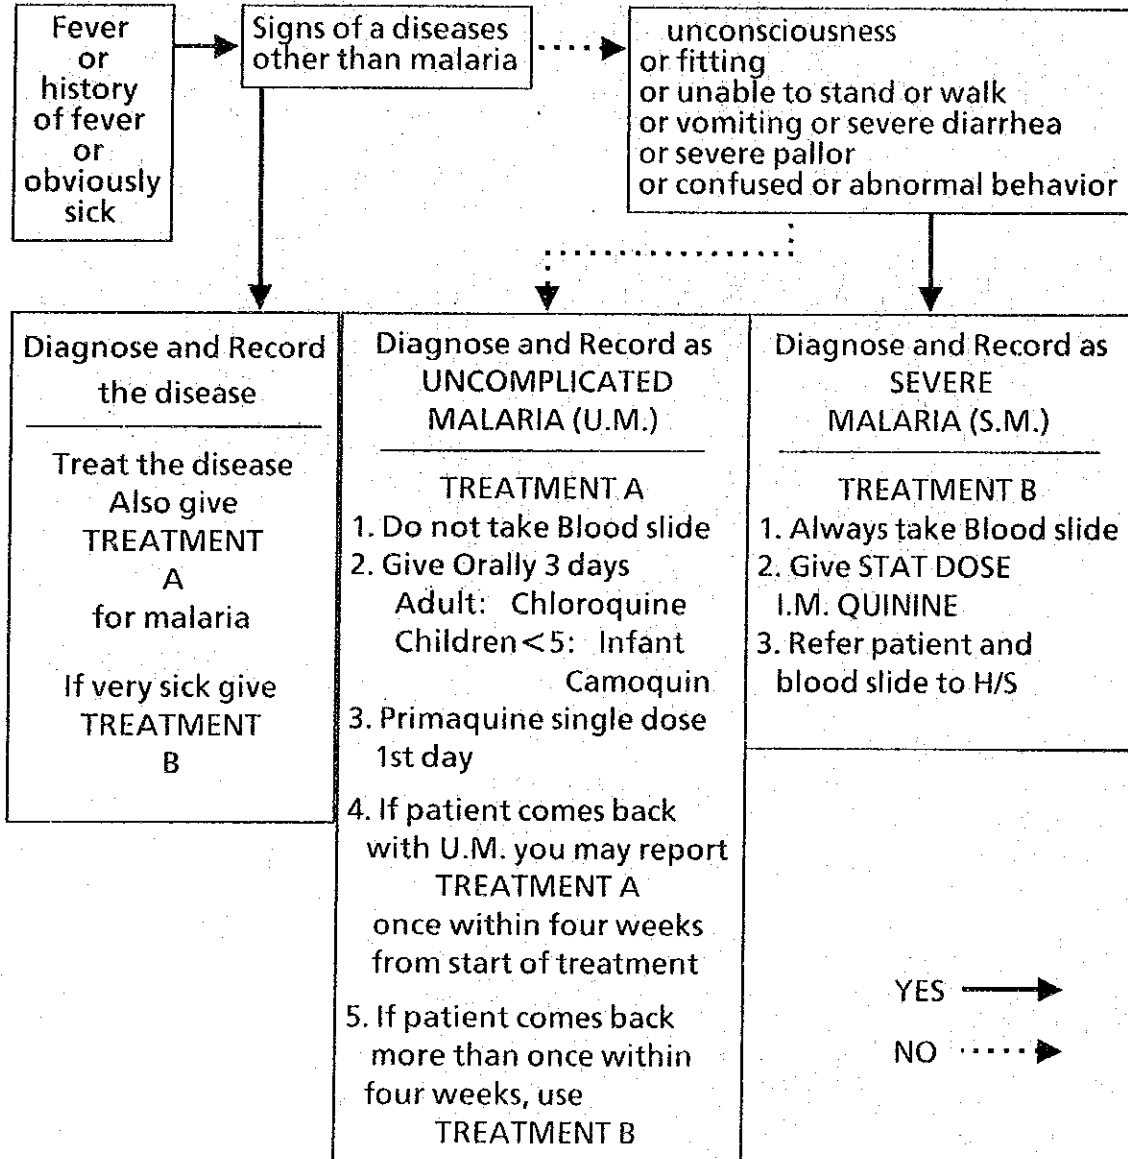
Fever or history of fever or obviously sick

Signs of a diseases other than malaria

unconsciousness
or fitting
or unable to stand or walk
or vomiting or severe diarrhea
or severe pallor
or confused or abnormal behavior

Diagnose and Record the disease

Treat the disease
Also give
TREATMENT
A
for malaria

If very sick give
TREATMENT
B

Diagnose and Record as
UNCOMPLICATED
MALARIA (U.M.)

TREATMENT A
1. Do not take Blood slide
2. Give Orally 3 days
Adult: Chloroquine
Children$<$5: Infant Camoquin
3. Primaquine single dose 1st day
4. If patient comes back with U.M. you may report
TREATMENT A
once within four weeks from start of treatment
5. If patient comes back more than once within four weeks, use
TREATMENT B

Diagnose and Record as
SEVERE
MALARIA (S.M.)

TREATMENT B
1. Always take Blood slide
2. Give STAT DOSE
I.M. QUININE
3. Refer patient and blood slide to H/S

YES
NO